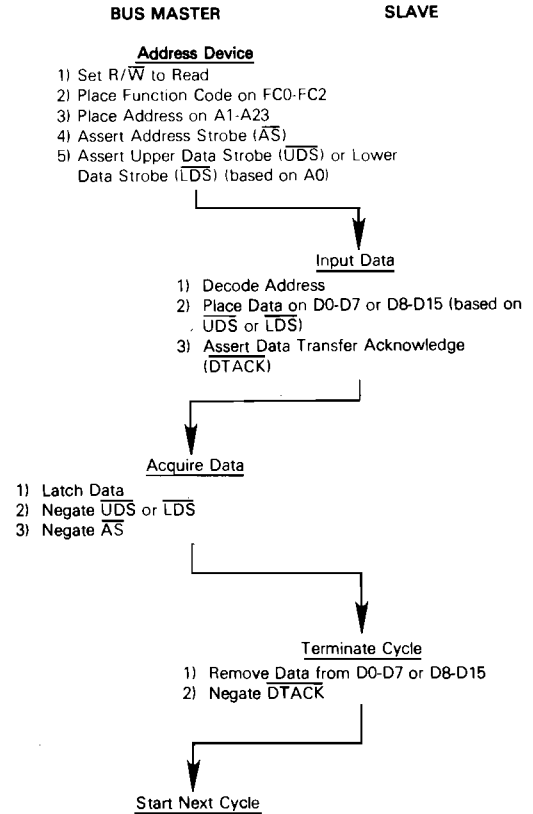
BUS MASTER

SLAVE

Address Device

1) Set R/$\overline{W}$ to Read
2) Place Function Code on FC0-FC2
3) Place Address on A1-A23
4) Assert Address Strobe ($\overline{AS}$)
5) Assert Upper Data Strobe ($\overline{UDS}$) or Lower Data Strobe ($\overline{LDS}$) (based on A0)

Input Data

1) Decode Address
2) Place Data on D0-D7 or D8-D15 (based on $\overline{UDS}$ or $\overline{LDS}$)
3) Assert Data Transfer Acknowledge ($\overline{DTACK}$)

Acquire Data

1) Latch Data
2) Negate $\overline{UDS}$ or $\overline{LDS}$
3) Negate $\overline{AS}$

Terminate Cycle

1) Remove Data from D0-D7 or D8-D15
2) Negate $\overline{DTACK}$

Start Next Cycle